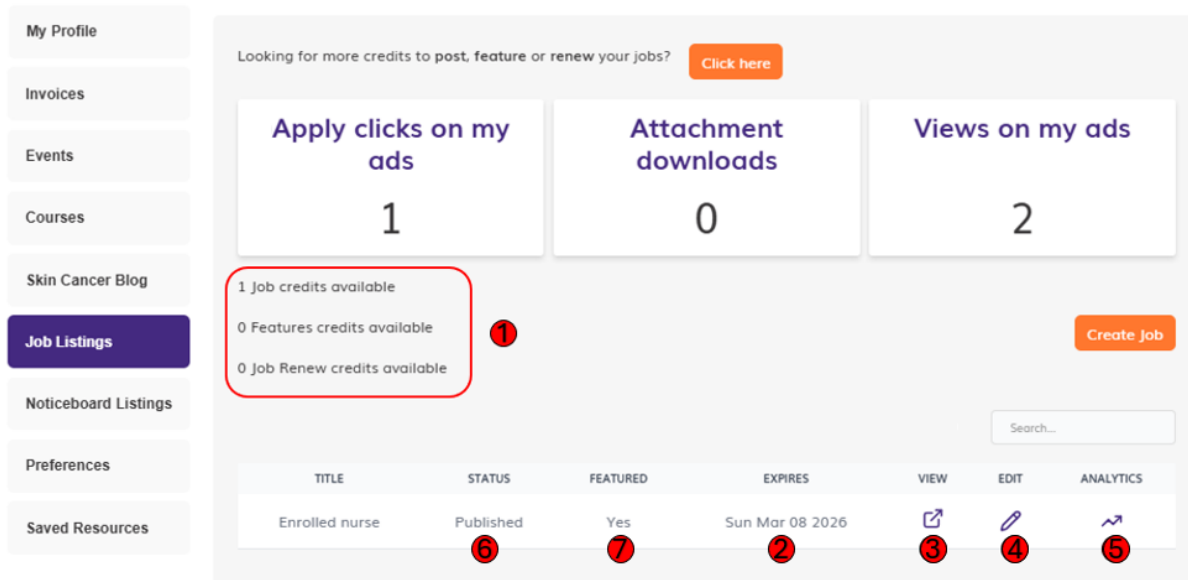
My Profile

Invoices

Events

Courses

Skin Cancer Blog

Job Listings

Noticeboard Listings

Preferences

Saved Resources

Looking for more credits to **post**, **feature** or **renew** your jobs? Click here

Apply clicks on my ads
1

Attachment downloads
0

Views on my ads
2

1 Job credits available

0 Features credits available

0 Job Renew credits available

1

Create Job

Search...

| TITLE | STATUS | FEATURED | EXPIRES | VIEW | EDIT | ANALYTICS |
|---|---|---|---|---|---|---|
| Enrolled nurse | Published | Yes | Sun Mar 08 2026 | | | |
| | 6 | 7 | 2 | 3 | 4 | 5 |